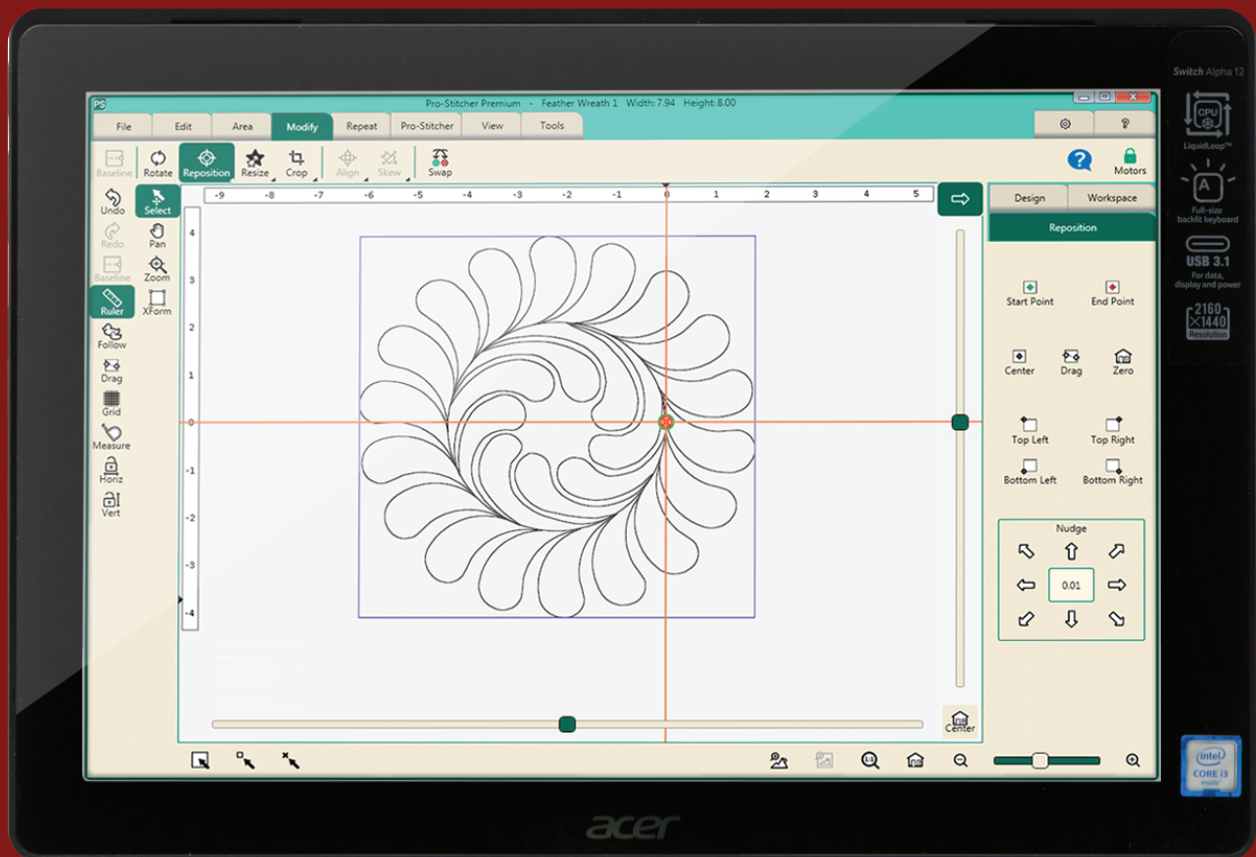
PS
Pro-Stitcher Premium - Feather Wreath 1 Width: 7.94 Height: 8.00

File
Edit
Area
Modify
Repeat
Pro-Stitcher
View
Tools

Baseline
Rotate
Reposition
Resize
Crop
Align
Skew
Swap

Motors

Undo
Select
Redo
Pan
Baseline
Zoom
Ruler
XForm
Follow
Drag
Grid
Measure
Horiz
Vert

-9 -8 -7 -6 -5 -4 -3 -2 -1 0 1 2 3 4 5

4
3
2
1
0
-1
-2
-3
-4

Center

Design
Workspace
Reposition

Start Point
End Point
Center
Drag
Zero
Top Left
Top Right
Bottom Left
Bottom Right

Nudge
0.01

Switch Alpha 12
CPU
LiquidLoop™
A
Full-size backlit keyboard
USB 3.1
For data, display and power
2160 ×1440
Resolution

intel
CORE i3
inside

acer